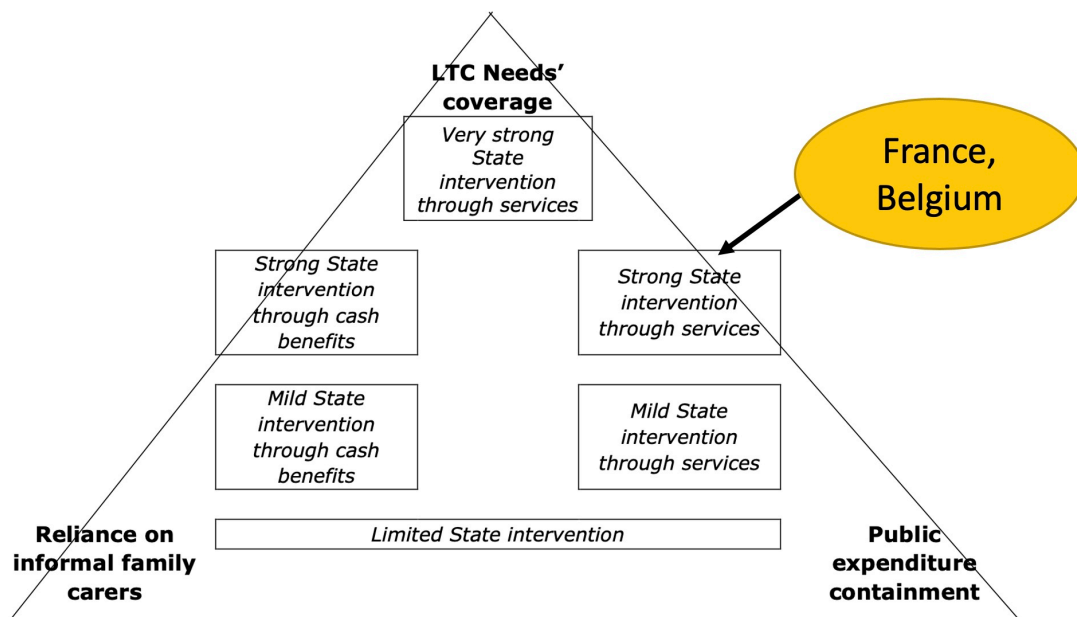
LTC Needs' coverage

Very strong State intervention through services

France, Belgium

Strong State intervention through cash benefits

Strong State intervention through services

Mild State intervention through cash benefits

Mild State intervention through services

Limited State intervention

Reliance on informal family carers

Public expenditure containment